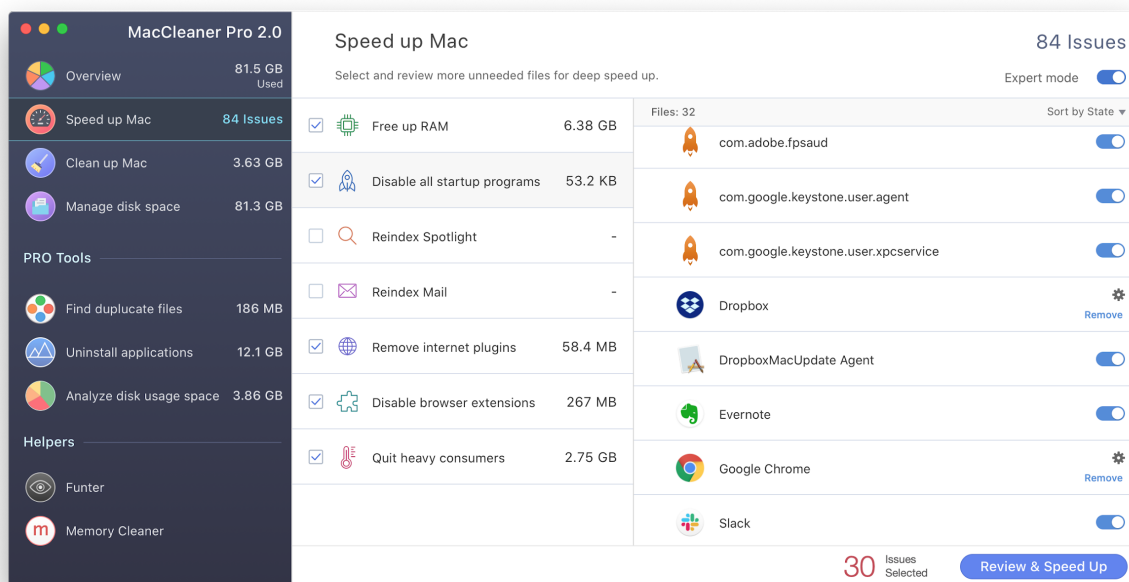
MacCleaner Pro 2.0

Overview 81.5 GB Used

Speed up Mac 84 Issues

Clean up Mac 3.63 GB

Manage disk space 81.3 GB

PRO Tools

Find duplicate files 186 MB

Uninstall applications 12.1 GB

Analyze disk usage space 3.86 GB

Helpers

Funter

Memory Cleaner

Speed up Mac

84 Issues

Select and review more unneeded files for deep speed up.

Expert mode

Free up RAM 6.38 GB

Disable all startup programs 53.2 KB

Reindex Spotlight -

Reindex Mail -

Remove internet plugins 58.4 MB

Disable browser extensions 267 MB

Quit heavy consumers 2.75 GB

Files: 32

Sort by State

com.adobe.fpsaud

com.google.keystone.user.agent

com.google.keystone.user.xpcservice

Dropbox

Remove

DropboxMacUpdate Agent

Evernote

Google Chrome

Remove

Slack

30 Issues Selected

Review & Speed Up